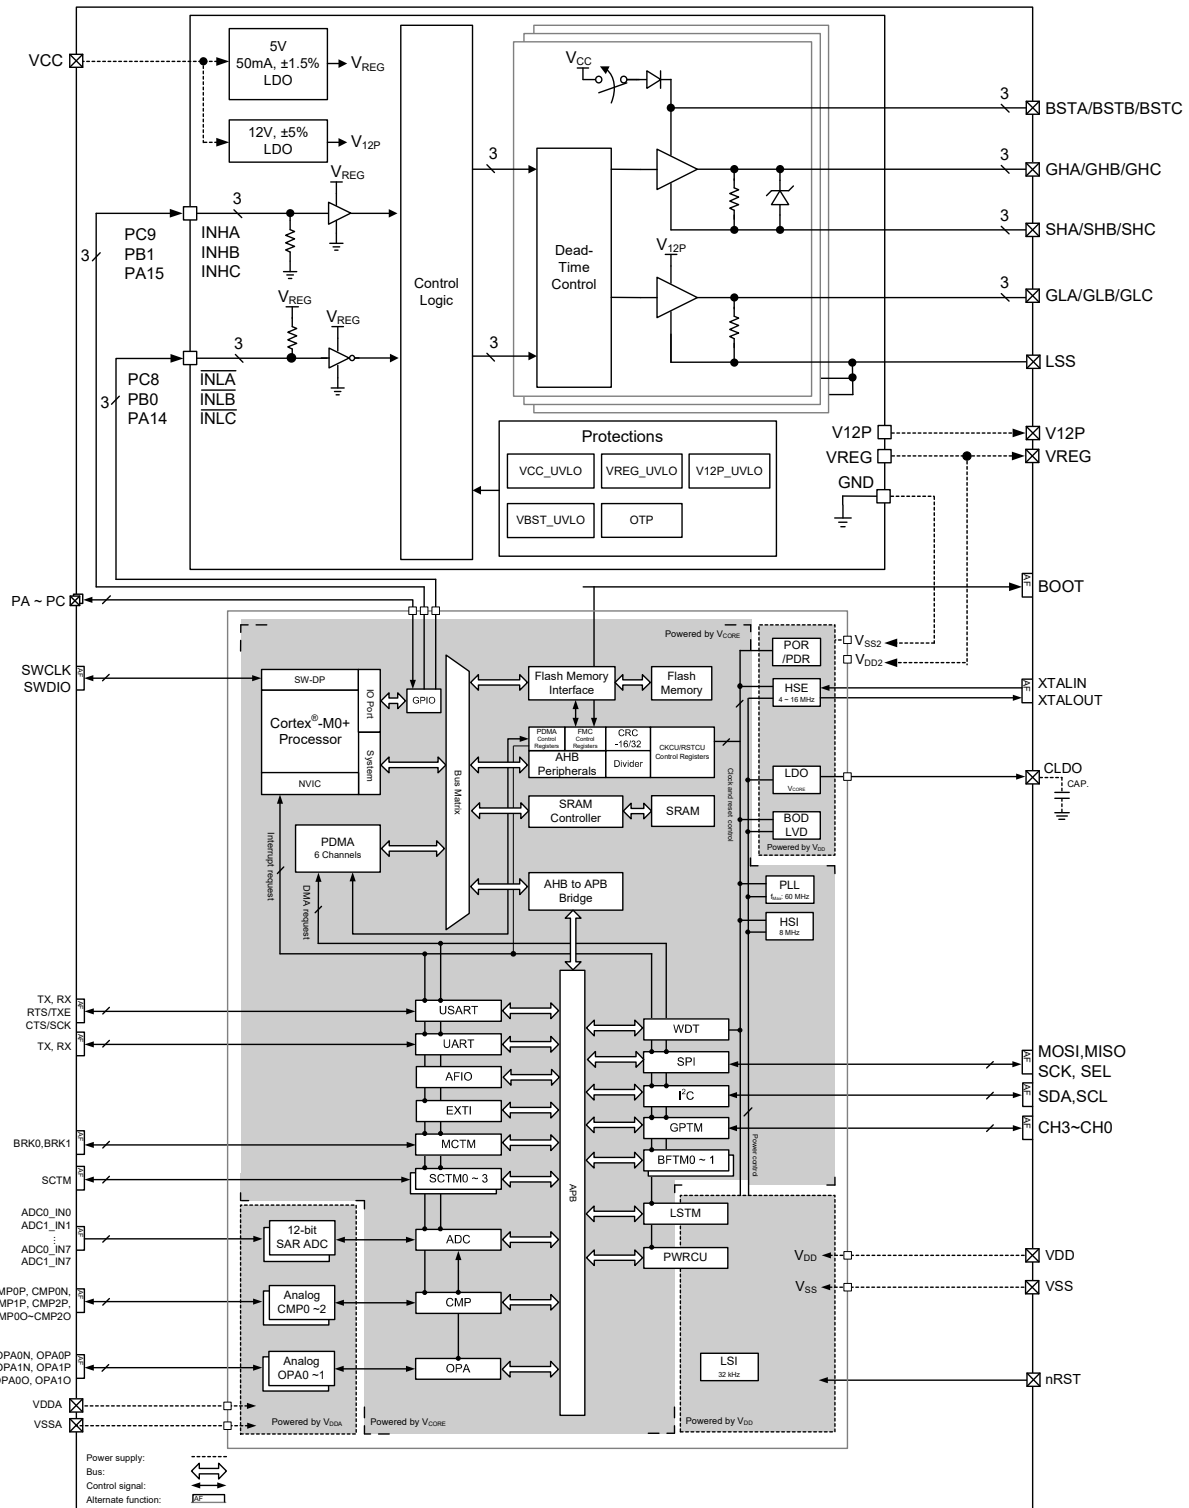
VCC

5V
50mA, ±1.5%
LDO

$V_{REG}$

12V, ±5%
LDO

$V_{12P}$

$V_{CC}$

3
BSTA/BSTB/BSTC

3
GHA/GHB/GHC

3
SHA/SHB/SHC

3
GLA/GLB/GLC

LSS

$V_{REG}$

3

PC9
PB1
PA15

INHA
INHB
INHC

3

3

$V_{REG}$

$V_{REG}$

3

PC8
PB0
PA14

$\overline{INLA}$
$\overline{INLB}$
$\overline{INLC}$

3

Control
Logic

3

3

Dead-
Time
Control

$V_{12P}$

Protections

VCC_UVLO
VREG_UVLO
V12P_UVLO
VBST_UVLO
OTP

V12P
VREG
GND

V12P
VREG

PA ~ PC

BOOT

Powered by $V_{CORE}$

POR
/PDR

$V_{SS2}$
$V_{DD2}$

SWCLK
SWDIO

SW-DP

Cortex®-M0+
Processor

NVIC

IO Port
System

GPIO

Bus Matrix

Flash Memory
Interface

Flash
Memory

HSE
4 ~ 16 MHz

XTALIN
XTALOUT

PDMA Control Registers
FMC Control Registers
CRC -16/32
CKCU/RSTCU Control Registers

AHB
Peripherals

Divider

LDO
$V_{CORE}$

CLDO
CAP.

SRAM
Controller

SRAM

Clock and reset control

BOD
LVD

Powered by $V_{DD}$

Interrupt request

PDMA
6 Channels

DMA request

AHB to APB
Bridge

PLL
$f_{Max}$: 60 MHz

HSI
8 MHz

TX, RX
RTS/TXE
CTS/SCK

USART

TX, RX

UART

AFIO

EXTI

BRK0,BRK1

MCTM

SCTM

SCTM0 ~ 3

WDT

SPI

MOSI,MISO
SCK, SEL

I²C

SDA,SCL

GPTM

CH3~CH0

BFTM0 ~ 1

Power control

APB

LSTM

PWRCU

ADC0_IN0
ADC1_IN1
ADC0_IN7
ADC1_IN7

12-bit
SAR ADC

ADC

$V_{DD}$
VDD

$V_{SS}$
VSS

MP0P, CMP0N,
MP1P, CMP2P,
MP0O~CMP2O

Analog
CMP0 ~2

CMP

OPA0N, OPA0P
OPA1N, OPA1P
OPA0O, OPA1O

Analog
OPA0 ~1

OPA

LSI
32 kHz

nRST

VDDA
VSSA

Powered by $V_{DDA}$
Powered by $V_{CORE}$
Powered by $V_{DD}$

Power supply:
Bus:
Control signal:
Alternate function:
AF